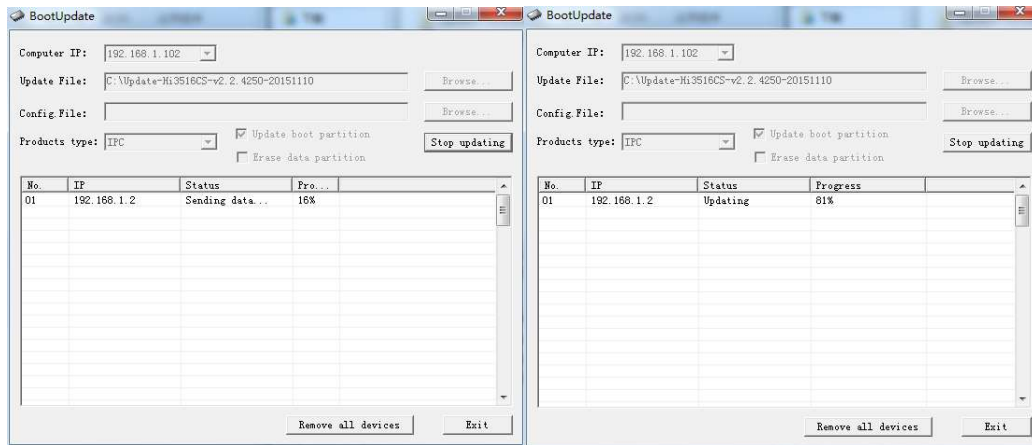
BootUpdate

Computer IP: 192.168.1.102

Update File: C:\Update-Hi3516CS-v2.2.4250-20151110 Browse...

Config.File: Browse...

Products type: IPC Update boot partition Stop updating

Erase data partition

| No. | IP | Status | Pro... |
|---|---|---|---|
| 01 | 192.168.1.2 | Sending data... | 16% |

Remove all devices Exit

BootUpdate

Computer IP: 192.168.1.102

Update File: C:\Update-Hi3516CS-v2.2.4250-20151110 Browse...

Config.File: Browse...

Products type: IPC Update boot partition Stop updating

Erase data partition

| No. | IP | Status | Progress |
|---|---|---|---|
| 01 | 192.168.1.2 | Updating | 81% |

Remove all devices Exit